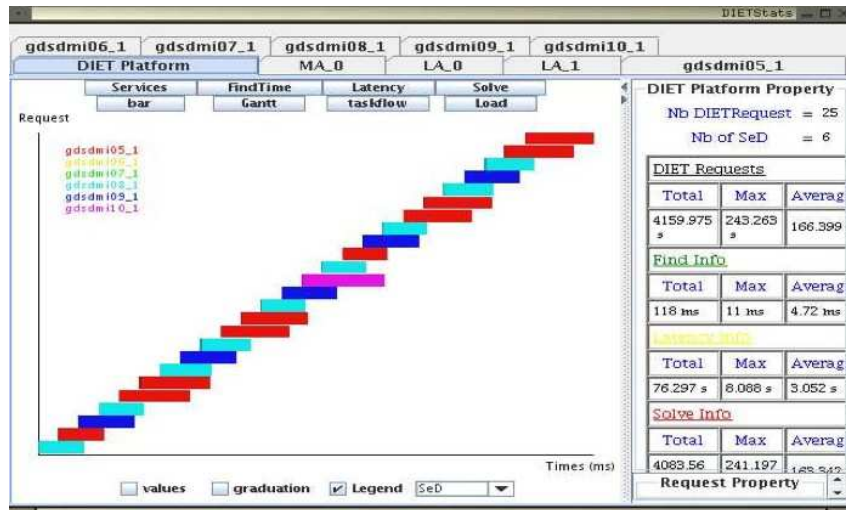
DIETStats

gdsdmi06_1 gdsdmi07_1 gdsdmi08_1 gdsdmi09_1 gdsdmi10_1

DIET Platform MA_0 LA_0 LA_1 gdsdmi05_1

Services FindTime Latency Solve
bar Gantt taskflow Load

Request

gdsdmi05_1
gdsdmi06_1
gdsdmi07_1
gdsdmi08_1
gdsdmi09_1
gdsdmi10_1

Times (ms)

values graduation Legend SeD

DIET Platform Property

Nb DIETRequest = 25

Nb of SeD = 6

DIET Requests

| Total | Max | Averag |
|---|---|---|
| 4159.975 s | 243.263 s | 166.399 |

Find Info

| Total | Max | Averag |
|---|---|---|
| 118 ms | 11 ms | 4.72 ms |

Latency Info

| Total | Max | Averag |
|---|---|---|
| 76.297 s | 8.088 s | 3.052 s |

Solve Info

| Total | Max | Averag |
|---|---|---|
| 4083.56 | 241.197 | 163.342 |

Request Property